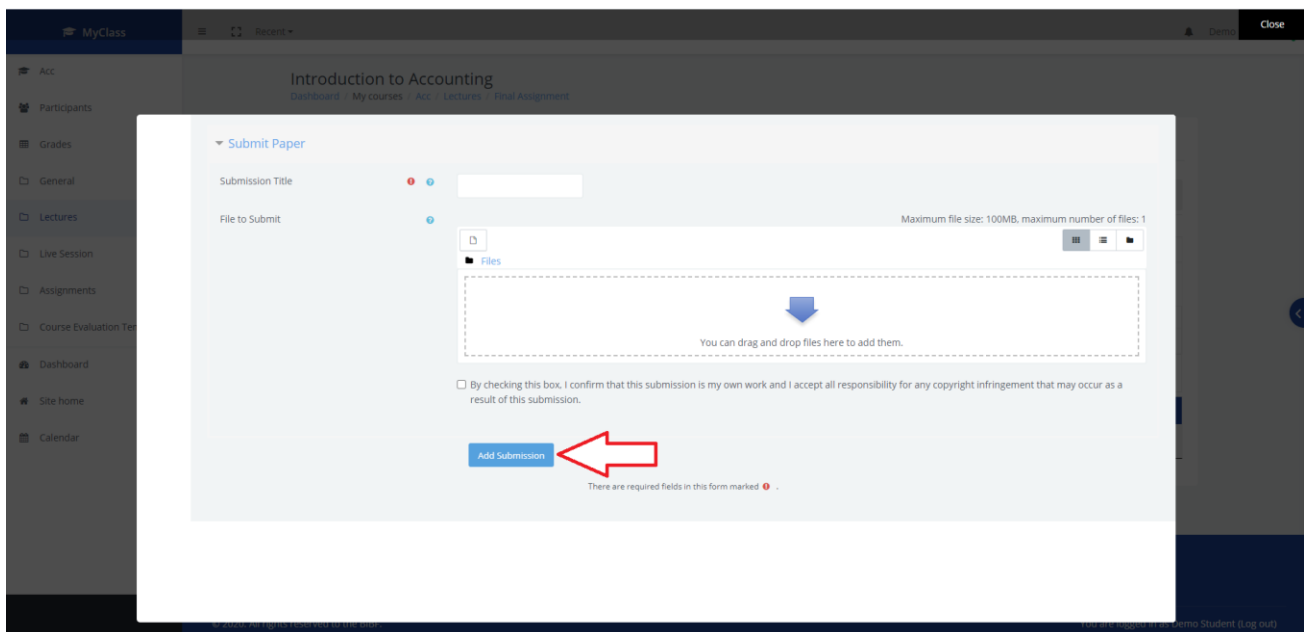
MyClass

Recent

Demo

Close

Acc

Participants

Grades

General

Lectures

Live Session

Assignments

Course Evaluation Ter

Dashboard

Site home

Calendar

Introduction to Accounting

Dashboard / My courses / Acc / Lectures / Final Assignment

Submit Paper

Submission Title

File to Submit

Maximum file size: 100MB, maximum number of files: 1

Files

You can drag and drop files here to add them.

By checking this box, I confirm that this submission is my own work and I accept all responsibility for any copyright infringement that may occur as a result of this submission.

Add Submission

There are required fields in this form marked .

© 2020. All rights reserved to the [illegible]

You are logged in as Demo Student (Log out)